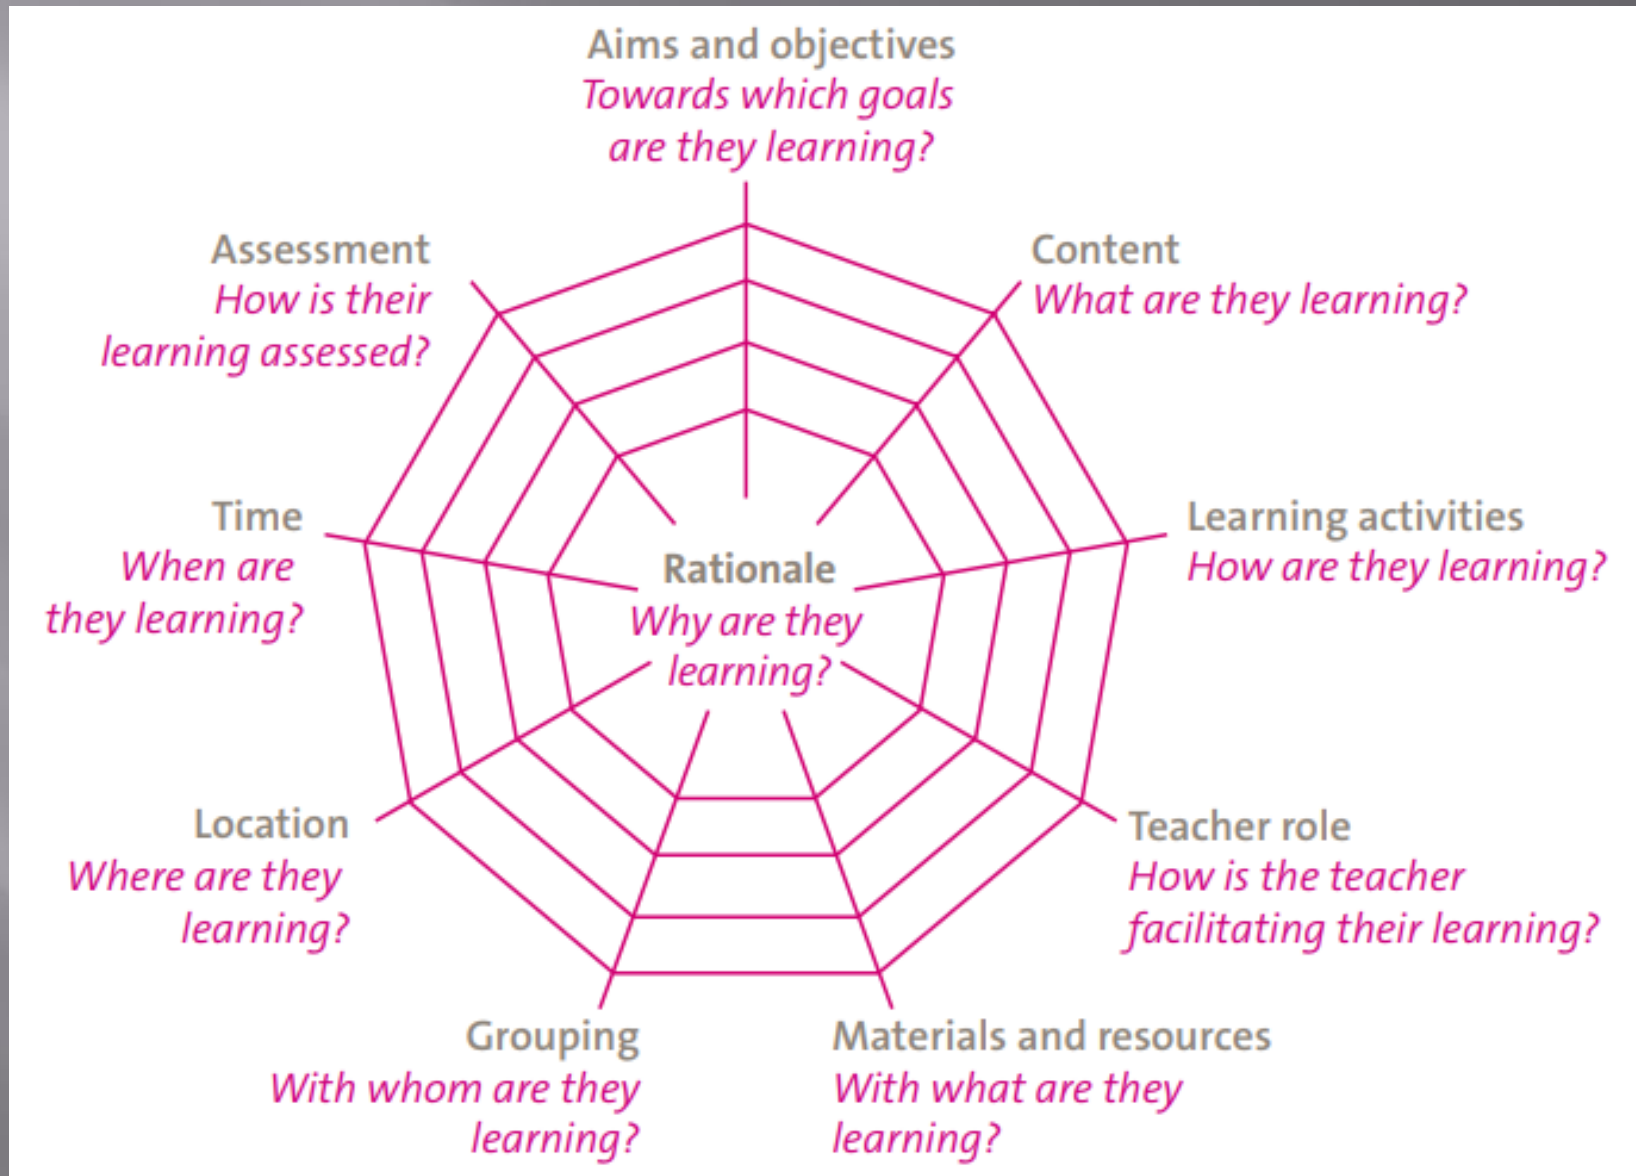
Aims and objectives
Towards which goals are they learning?

Assessment
How is their learning assessed?

Content
What are they learning?

Time
When are they learning?

Rationale
Why are they learning?

Learning activities
How are they learning?

Location
Where are they learning?

Teacher role
How is the teacher facilitating their learning?

Grouping
With whom are they learning?

Materials and resources
With what are they learning?